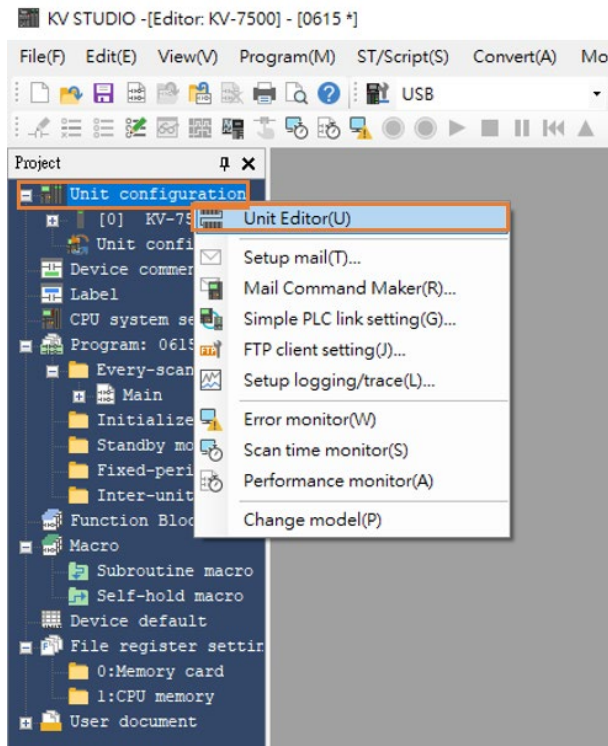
KV STUDIO -[Editor: KV-7500] - [0615 *]

File(F) Edit(E) View(V) Program(M) ST/Script(S) Convert(A) Mo

USB

Project

Unit configuration
[0] KV-75
Unit confi
Device commen
Label
CPU system se
Program: 0615
Every-scan
Main
Initialize
Standby mo
Fixed-peri
Inter-unit
Function Bloc
Macro
Subroutine macro
Self-hold macro
Device default
File register settin
0:Memory card
1:CPU memory
User document

Unit Editor(U)
Setup mail(T)...
Mail Command Maker(R)...
Simple PLC link setting(G)...
FTP client setting(J)...
Setup logging/trace(L)...
Error monitor(W)
Scan time monitor(S)
Performance monitor(A)
Change model(P)